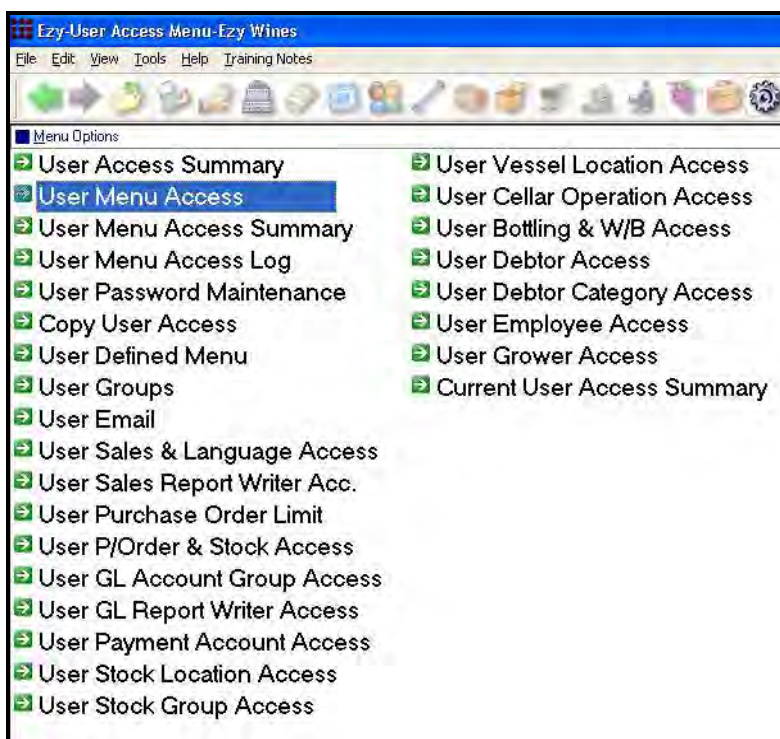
Ezy-User Access Menu-Ezy Wines

File Edit View Tools Help Training Notes

Menu Options

User Access Summary
User Menu Access
User Menu Access Summary
User Menu Access Log
User Password Maintenance
Copy User Access
User Defined Menu
User Groups
User Email
User Sales & Language Access
User Sales Report Writer Acc.
User Purchase Order Limit
User P/Order & Stock Access
User GL Account Group Access
User GL Report Writer Access
User Payment Account Access
User Stock Location Access
User Stock Group Access

User Vessel Location Access
User Cellar Operation Access
User Bottling & W/B Access
User Debtor Access
User Debtor Category Access
User Employee Access
User Grower Access
Current User Access Summary